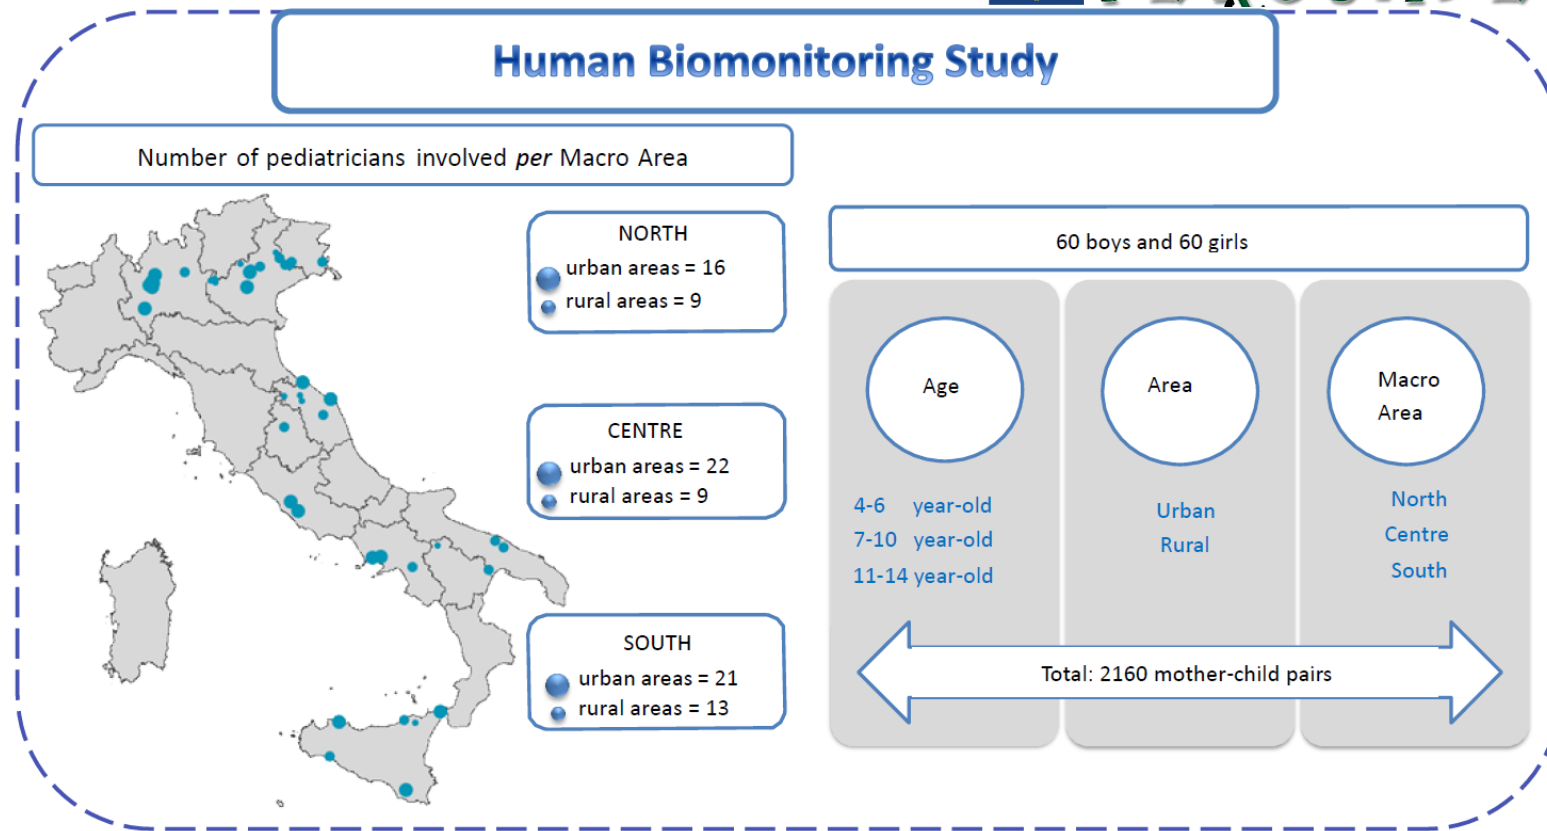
Human Biomonitoring Study

Number of pediatricians involved *per* Macro Area

NORTH
urban areas = 16
rural areas = 9

CENTRE
urban areas = 22
rural areas = 9

SOUTH
urban areas = 21
rural areas = 13

60 boys and 60 girls

Age

4-6 year-old
7-10 year-old
11-14 year-old

Area

Urban
Rural

Macro Area

North
Centre
South

Total: 2160 mother-child pairs